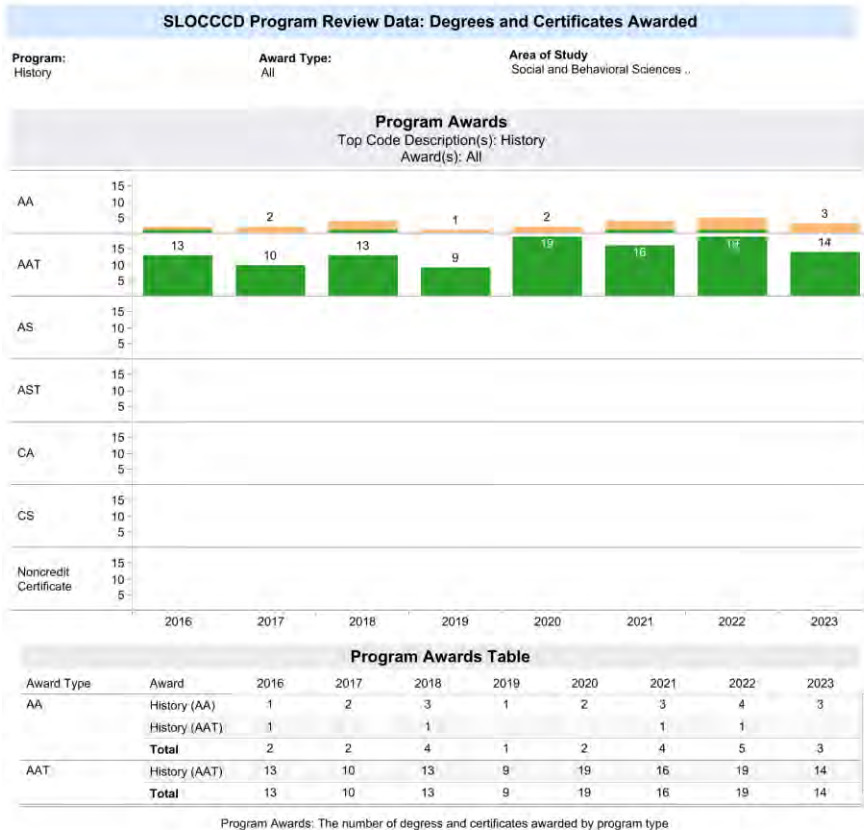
SLOCCCD Program Review Data: Degrees and Certificates Awarded

Program:
History

Award Type:
All

Area of Study
Social and Behavioral Sciences ..

Program Awards
Top Code Description(s): History
Award(s): All

AA
15
10
5
2
1
2
3

AAT
15
10
5
13
10
13
9
19
16
19
14

AS
15
10
5

AST
15
10
5

CA
15
10
5

CS
15
10
5

Noncredit Certificate
15
10
5

2016 2017 2018 2019 2020 2021 2022 2023

Program Awards Table

| Award Type | Award | 2016 | 2017 | 2018 | 2019 | 2020 | 2021 | 2022 | 2023 |
|---|---|---|---|---|---|---|---|---|---|
| AA | History (AA) | 1 | 2 | 3 | 1 | 2 | 3 | 4 | 3 |
| | History (AAT) | 1 | | 1 | | | 1 | 1 | |
| | Total | 2 | 2 | 4 | 1 | 2 | 4 | 5 | 3 |
| AAT | History (AAT) | 13 | 10 | 13 | 9 | 19 | 16 | 19 | 14 |
| | Total | 13 | 10 | 13 | 9 | 19 | 16 | 19 | 14 |

Program Awards: The number of degress and certificates awarded by program type